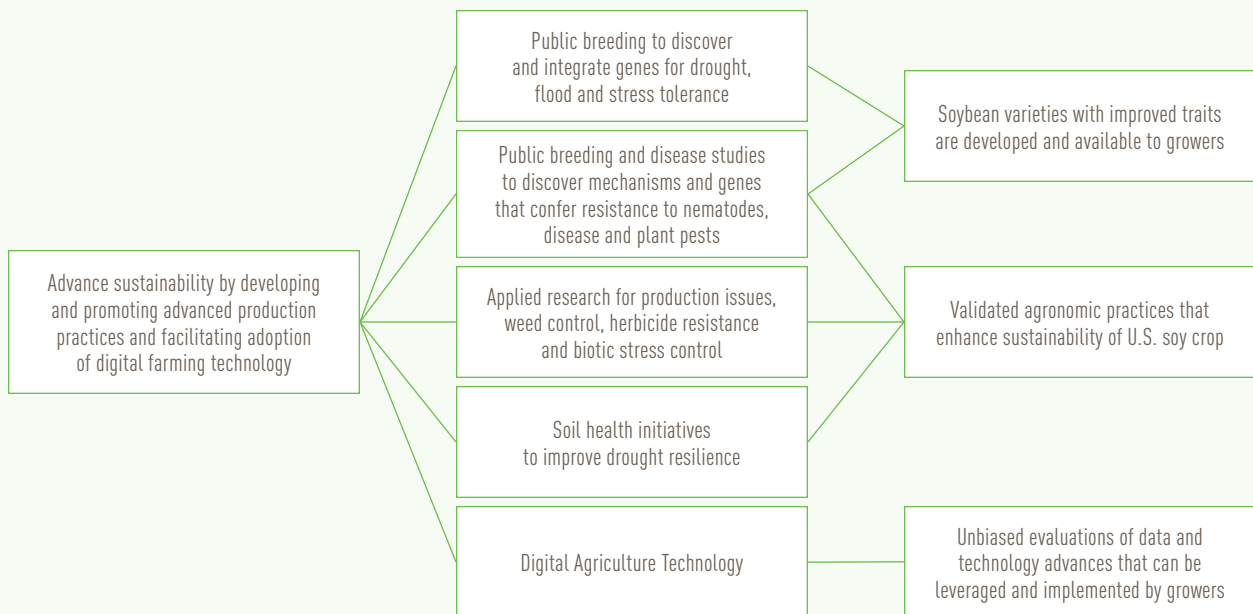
Advance sustainability by developing and promoting advanced production practices and facilitating adoption of digital farming technology

Public breeding to discover and integrate genes for drought, flood and stress tolerance

Public breeding and disease studies to discover mechanisms and genes that confer resistance to nematodes, disease and plant pests

Applied research for production issues, weed control, herbicide resistance and biotic stress control

Soil health initiatives to improve drought resilience

Digital Agriculture Technology

Soybean varieties with improved traits are developed and available to growers

Validated agronomic practices that enhance sustainability of U.S. soy crop

Unbiased evaluations of data and technology advances that can be leveraged and implemented by growers